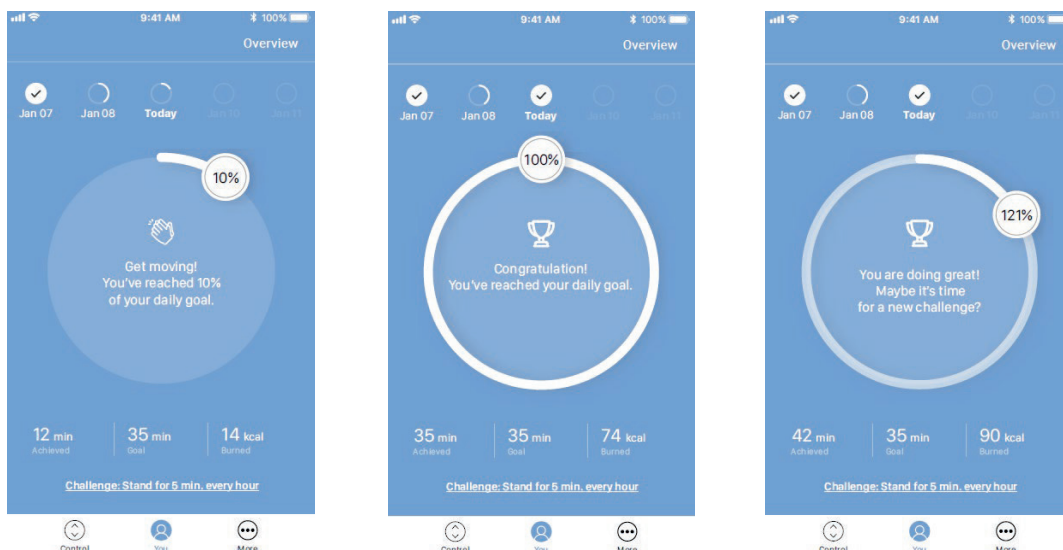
9:41 AM 100%

Overview

Jan 07 Jan 08 Today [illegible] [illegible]

10%

Get moving! You've reached 10% of your daily goal.

12 min Achieved | 35 min Goal | 14 kcal Burned

Challenge: Stand for 5 min. every hour

Control You More

9:41 AM 100%

Overview

Jan 07 Jan 08 Today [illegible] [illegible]

100%

Congratulation! You've reached your daily goal.

35 min Achieved | 35 min Goal | 74 kcal Burned

Challenge: Stand for 5 min. every hour

Control You More

9:41 AM 100%

Overview

Jan 07 Jan 08 Today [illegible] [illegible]

121%

You are doing great! Maybe it's time for a new challenge?

42 min Achieved | 35 min Goal | 90 kcal Burned

Challenge: Stand for 5 min. every hour

Control You More